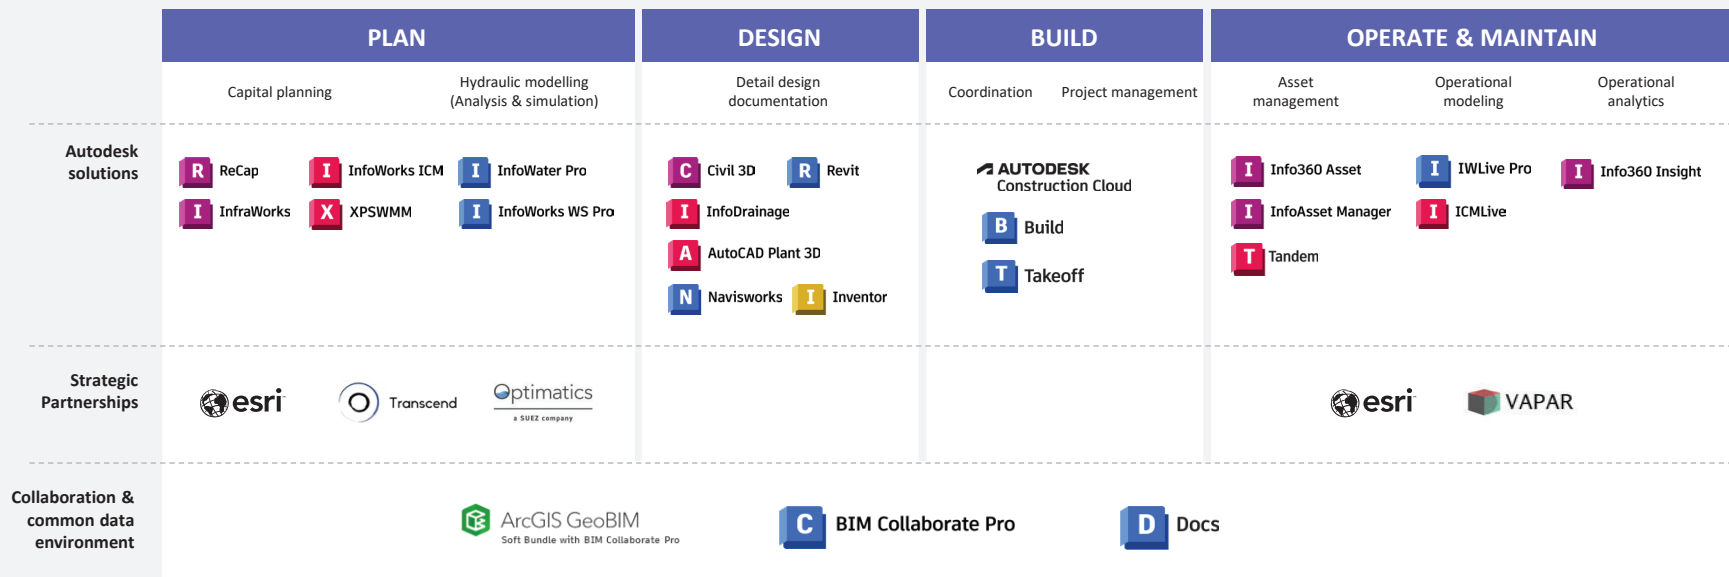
| | PLAN | DESIGN | BUILD | OPERATE & MAINTAIN |
|---|---|---|---|---|
| | Capital planning / Hydraulic modelling (Analysis & simulation) | Detail design documentation | Coordination / Project management | Asset management / Operational modeling / Operational analytics |
| Autodesk solutions | R ReCap, I InfoWorks ICM, I InfoWater Pro, I InfraWorks, X XPSWMM, I InfoWorks WS Pro | C Civil 3D, R Revit, I InfoDrainage, A AutoCAD Plant 3D, N Navisworks, I Inventor | AUTODESK Construction Cloud, B Build, T Takeoff | I Info360 Asset, I IWLive Pro, I Info360 Insight, I InfoAsset Manager, I ICMLive, T Tandem |
| Strategic Partnerships | esri, Transcend, Optimatics a SUEZ company | | | esri, VAPAR |

Collaboration & common data environment

ArcGIS GeoBIM
Soft Bundle with BIM Collaborate Pro

C BIM Collaborate Pro

D Docs